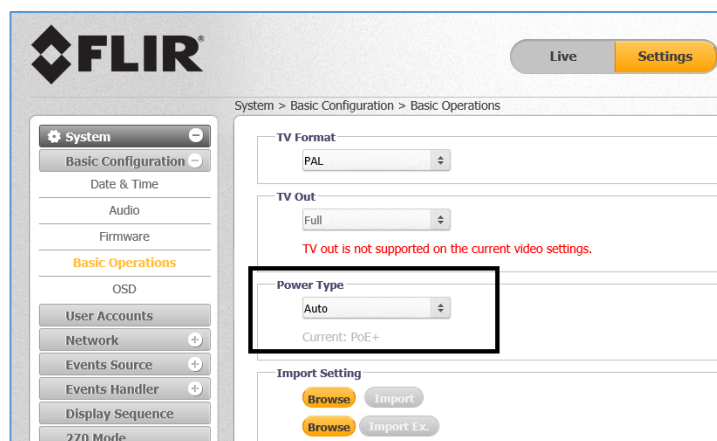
FLIR®

Live
Settings

System > Basic Configuration > Basic Operations

System
Basic Configuration
Date & Time
Audio
Firmware
Basic Operations
OSD
User Accounts
Network
Events Source
Events Handler
Display Sequence
270 Mode

TV Format
PAL

TV Out
Full
TV out is not supported on the current video settings.

Power Type
Auto
Current: PoE+

Import Setting
Browse
Import
Browse
Import Ex.